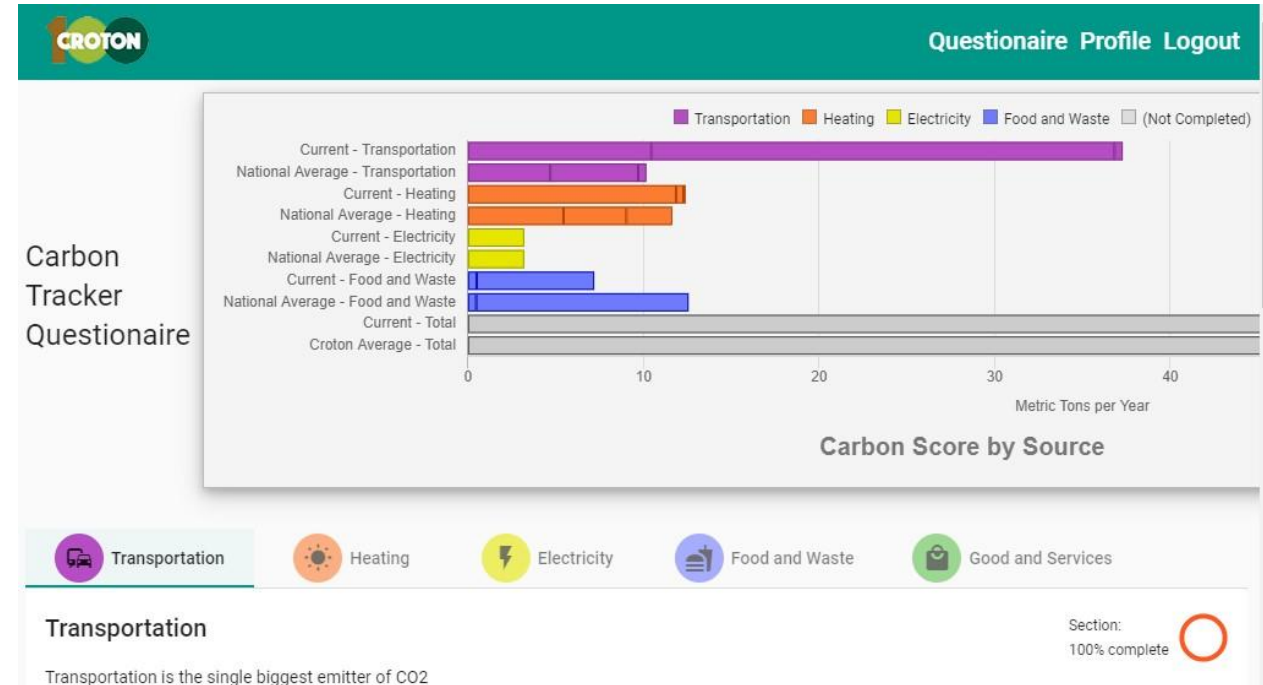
CROTON

Questionaire Profile Logout

Carbon Tracker Questionaire

Transportation Heating Electricity Food and Waste (Not Completed)

| Category |
|---|
| Current - Transportation |
| National Average - Transportation |
| Current - Heating |
| National Average - Heating |
| Current - Electricity |
| National Average - Electricity |
| Current - Food and Waste |
| National Average - Food and Waste |
| Current - Total |
| Croton Average - Total |

0 10 20 30 40

Metric Tons per Year

Carbon Score by Source

Transportation Heating Electricity Food and Waste Good and Services

Transportation

Section: 100% complete

Transportation is the single biggest emitter of CO2